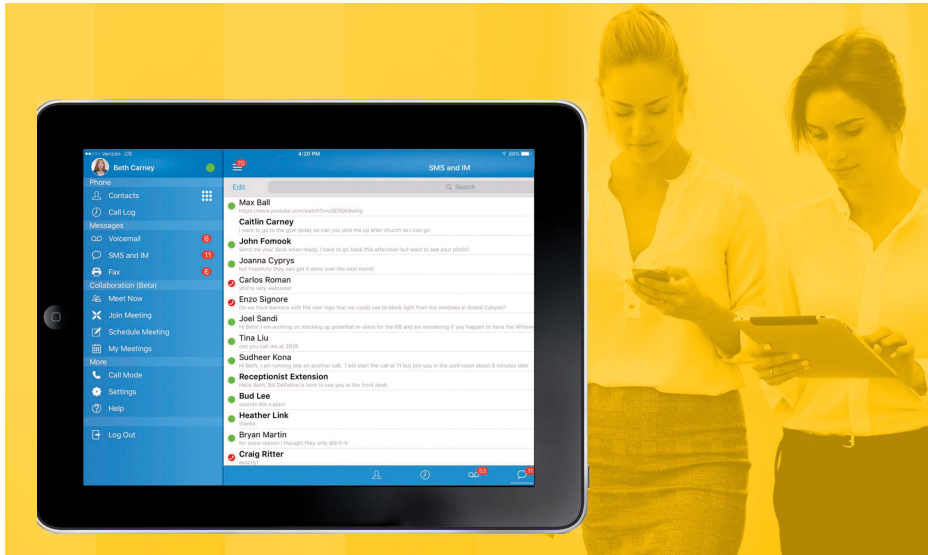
Verizon LTE
4:20 PM
86%
Beth Carney
Phone
Contacts
Call Log
Messages
Voicemail 6
SMS and IM 11
Fax 6
Collaboration (Beta)
Meet Now
Join Meeting
Schedule Meeting
My Meetings
More
Call Mode
Settings
Help
Log Out

70
SMS and IM
Edit
Search
Max Ball
https://www.youtube.com/watch?v=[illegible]
Caitlin Carney
I want to go to the gym today so can you pick me up after church so I can go
John Fomook
Send me your deck when ready. I have to go back this afternoon but want to see your pitch!
Joanna Cyprys
but hopefully they can get it done over the next month
Carlos Roman
you're very welcome!
Enzo Signore
Do we have banners with the new logo that we could use to block light from the windows in Grand Canyon?
Joel Sandi
Hi Beth! I am working on mocking up potential re-skins for the KB and am wondering if you happen to have the Whitew
Tina Liu
can you call me at 2818
Sudheer Kona
Hi Beth, I am running late on another call. I will start the call at 11 but join you in the conf room about 5 minutes later
Receptionist Extension
Hello Beth, Bill DeFelice is here to see you at the front desk
Bud Lee
sounds like a plan!
Heather Link
thanks
Bryan Martin
for some reason I thought they only did 9-5
Craig Ritter
exactly!
53
11